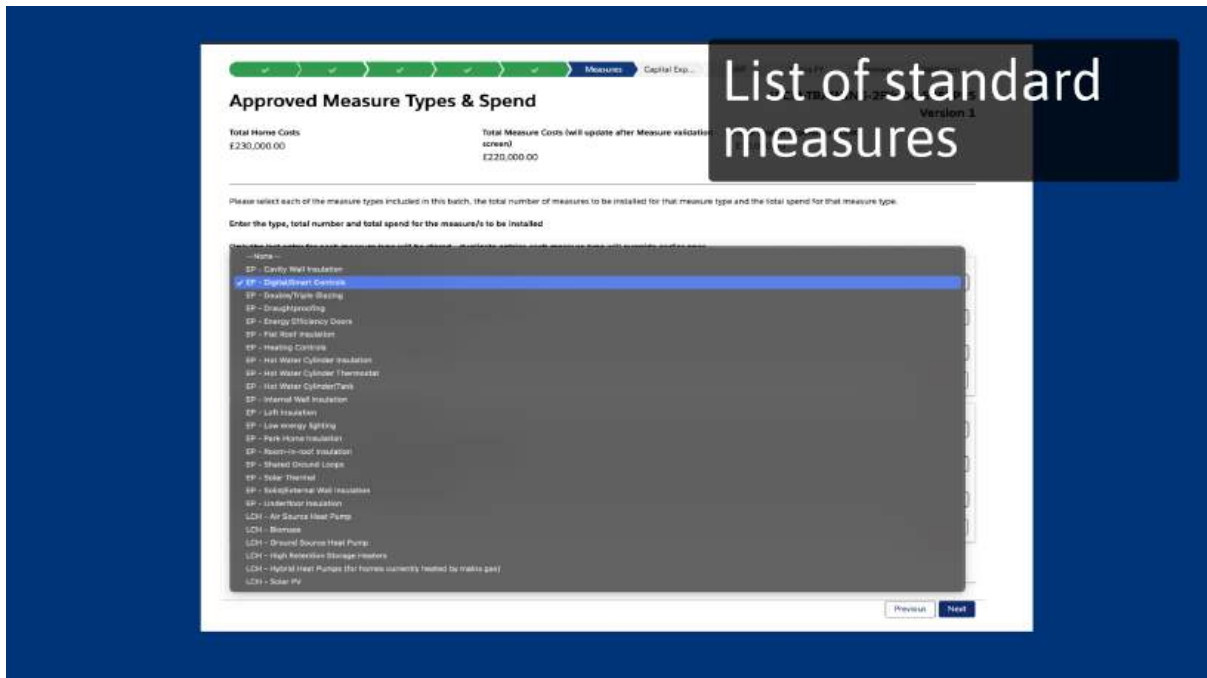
Measures

Capital Exp...

List of standard measures

Approved Measure Types & Spend

Version 1

Total Home Costs
£230,000.00

Total Measure Costs (will update after Measure validation screen)
£220,000.00

Please select each of the measure types included in this batch, the total number of measures to be installed for that measure type and the total spend for that measure type.

Enter the type, total number and total spend for the measure/s to be installed

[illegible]

--None--
EP - Cavity Wall Insulation
✓ EP - Digital/Smart Controls
EP - Double/Triple Glazing
EP - Draughtproofing
EP - Energy Efficiency Doors
EP - Flat Roof Insulation
EP - Heating Controls
EP - Hot Water Cylinder Insulation
EP - Hot Water Cylinder Thermostat
EP - Hot Water Cylinder/Tank
EP - Internal Wall Insulation
EP - Loft Insulation
EP - Low energy lighting
EP - Park Home Insulation
EP - Room-in-roof Insulation
EP - Shared Ground Loops
EP - Solar Thermal
EP - Solid/External Wall Insulation
EP - Underfloor Insulation
LCH - Air Source Heat Pump
LCH - Biomass
LCH - Ground Source Heat Pump
LCH - High Retention Storage Heaters
LCH - Hybrid Heat Pumps (for homes currently heated by mains gas)
LCH - Solar PV

Previous
Next